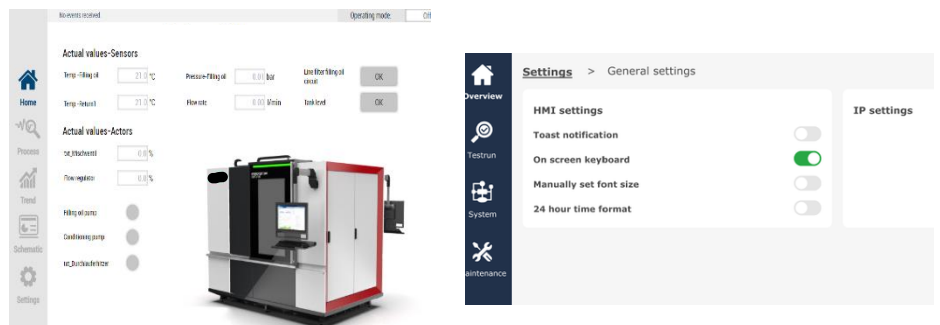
No events received

Operating mode Off

Home

Process

Trend

Schematic

Settings

Actual values-Sensors

Temp.-Filling oil 21.3 °C

Pressure-Filling oil 0.00 bar

Line filter filling oil circuit OK

Temp.-Return oil 21.3 °C

Flow rate 0.00 l/min

Tank level OK

Actual values-Actors

tsr_Whackventil 0.0 %

Flow regulator 0.0 %

Filling oil pump

Conditioning pump

txt_Durchlauferhitzer

Overview

Testrun

System

aintenance

Settings > General settings

HMI settings

Toast notification

On screen keyboard

Manually set font size

24 hour time format

IP settings